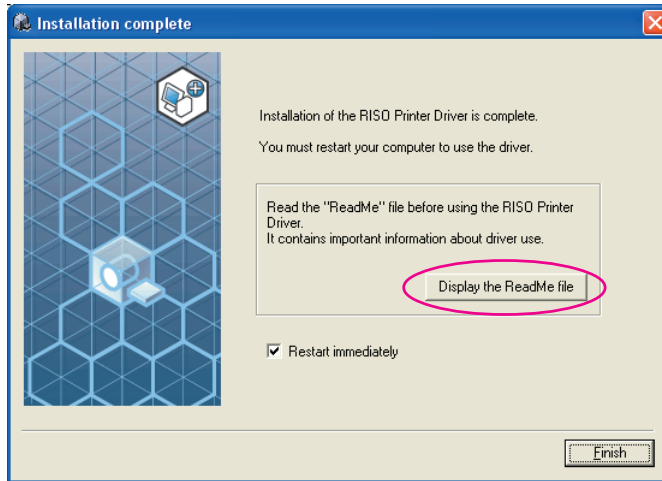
Installation complete

Installation of the RISO Printer Driver is complete.

You must restart your computer to use the driver.

Read the "ReadMe" file before using the RISO Printer Driver.
It contains important information about driver use.

Display the ReadMe file

Restart immediately

Finish